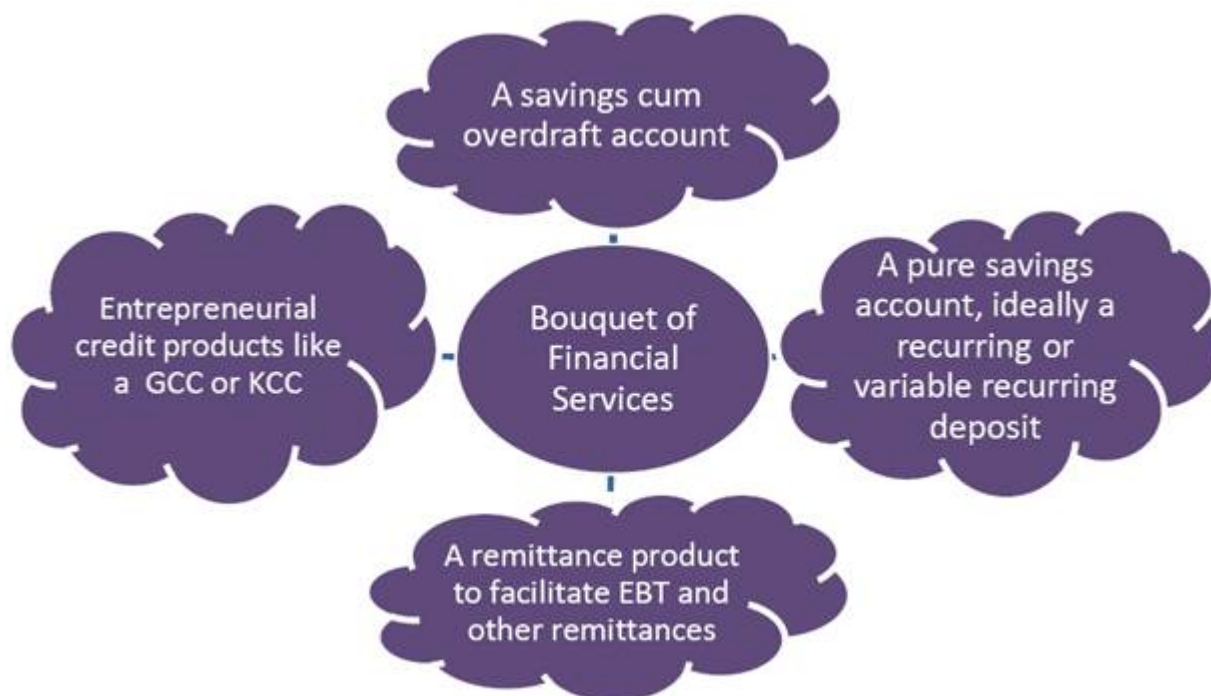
A savings cum overdraft account

Entrepreneurial credit products like a GCC or KCC

Bouquet of Financial Services

A pure savings account, ideally a recurring or variable recurring deposit

A remittance product to facilitate EBT and other remittances